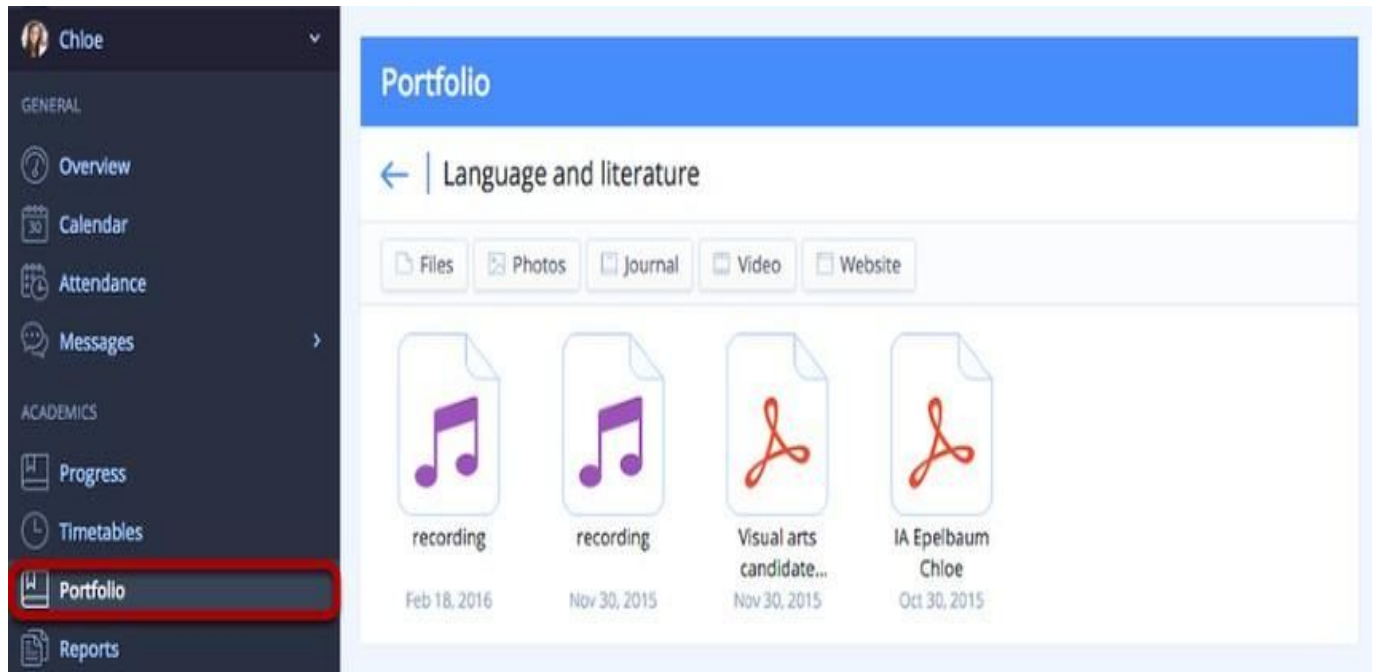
Chloe

GENERAL

Overview

Calendar

Attendance

Messages

ACADEMICS

Progress

Timetables

Portfolio

Reports

Portfolio

← Language and literature

Files Photos Journal Video Website

recording
Feb 18, 2016

recording
Nov 30, 2015

Visual arts candidate...
Nov 30, 2015

IA Epelbaum Chloe
Oct 30, 2015